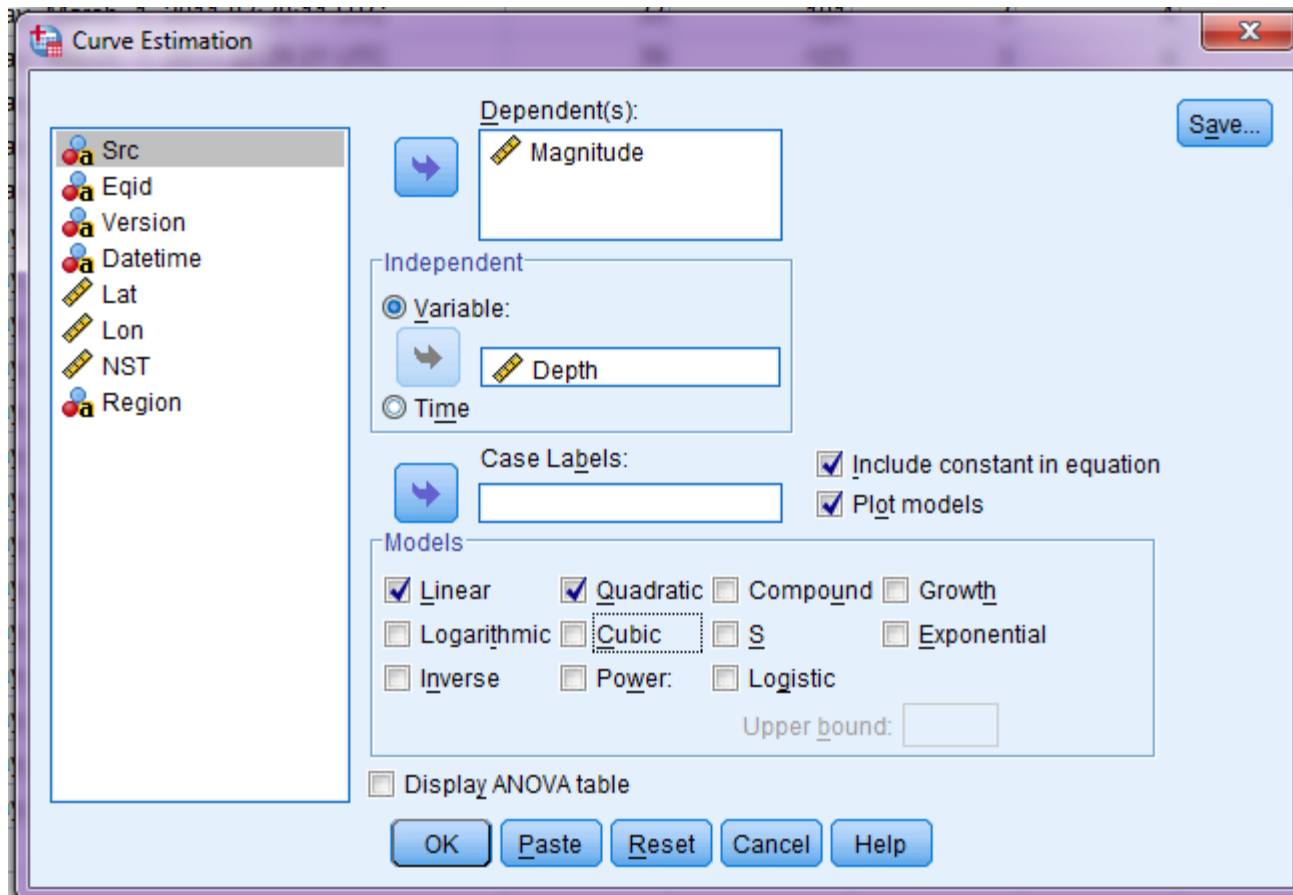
Curve Estimation

Src
Eqid
Version
Datetime
Lat
Lon
NST
Region

Dependent(s):
Magnitude

Save...

Independent
Variable:
Depth
Time

Case Labels:

Include constant in equation
Plot models

Models
Linear
Quadratic
Compound
Growth
Logarithmic
Cubic
S
Exponential
Inverse
Power:
Logistic
Upper bound:

Display ANOVA table

OK
Paste
Reset
Cancel
Help